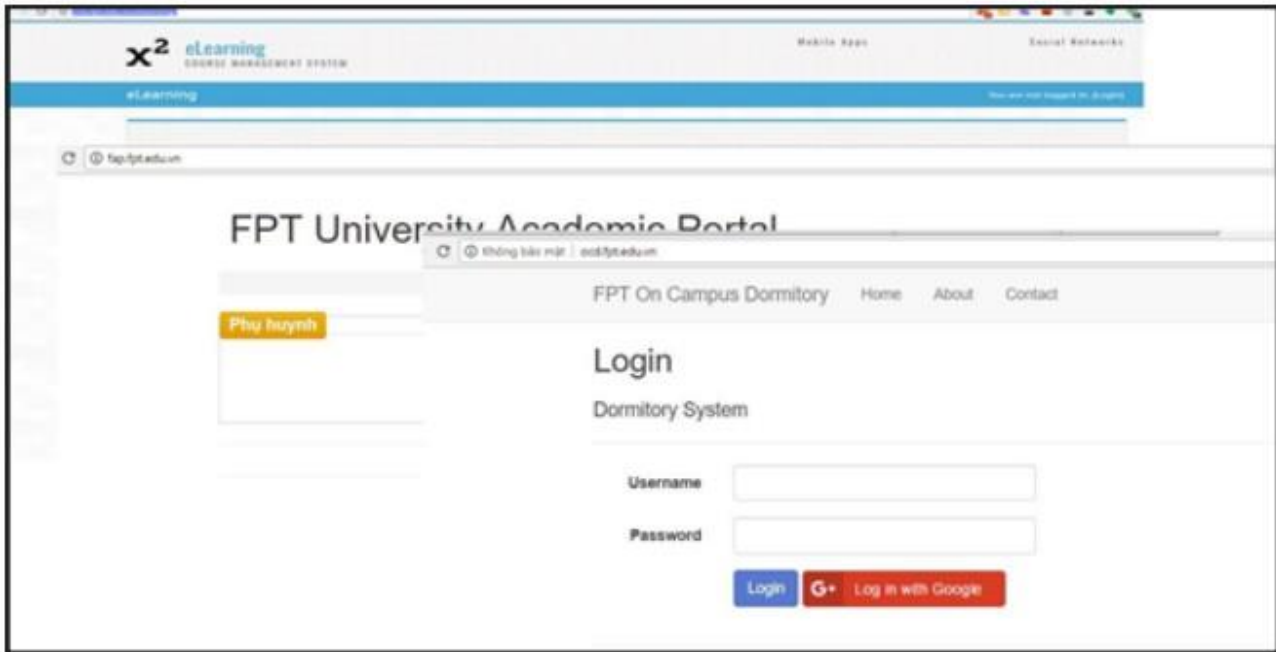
$x^2$ eLearning
COURSE MANAGEMENT SYSTEM

Mobile Apps

Social Networks

eLearning

You are not logged in. (Login)

fap.fpt.edu.vn

FPT University Academic Portal

Phụ huynh

Không bảo mật | ocd.fpt.edu.vn

FPT On Campus Dormitory Home About Contact

Login

Dormitory System

Username

Password

Login

G+ Log in with Google